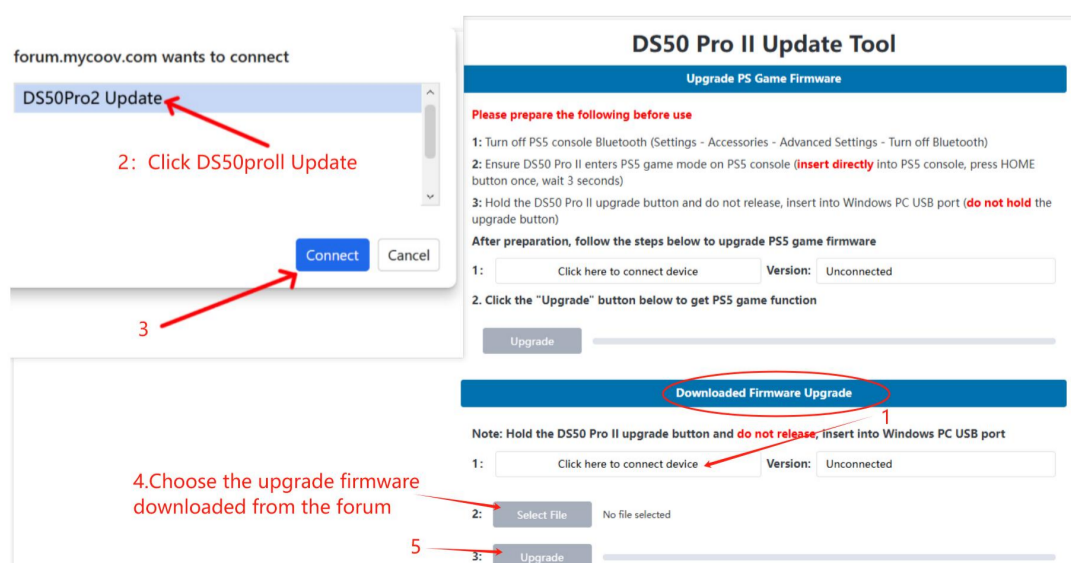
forum.mycoov.com wants to connect

DS50Pro2 Update

2：Click DS50proII Update

Connect Cancel

3

DS50 Pro II Update Tool

Upgrade PS Game Firmware

Please prepare the following before use

1: Turn off PS5 console Bluetooth (Settings - Accessories - Advanced Settings - Turn off Bluetooth)

2: Ensure DS50 Pro II enters PS5 game mode on PS5 console (insert directly into PS5 console, press HOME button once, wait 3 seconds)

3: Hold the DS50 Pro II upgrade button and do not release, insert into Windows PC USB port (do not hold the upgrade button)

After preparation, follow the steps below to upgrade PS5 game firmware

1: Click here to connect device Version: Unconnected

2. Click the "Upgrade" button below to get PS5 game function

Upgrade

Downloaded Firmware Upgrade

1

Note: Hold the DS50 Pro II upgrade button and do not release, insert into Windows PC USB port

1: Click here to connect device Version: Unconnected

4.Choose the upgrade firmware downloaded from the forum

2: Select File No file selected

5

3: Upgrade